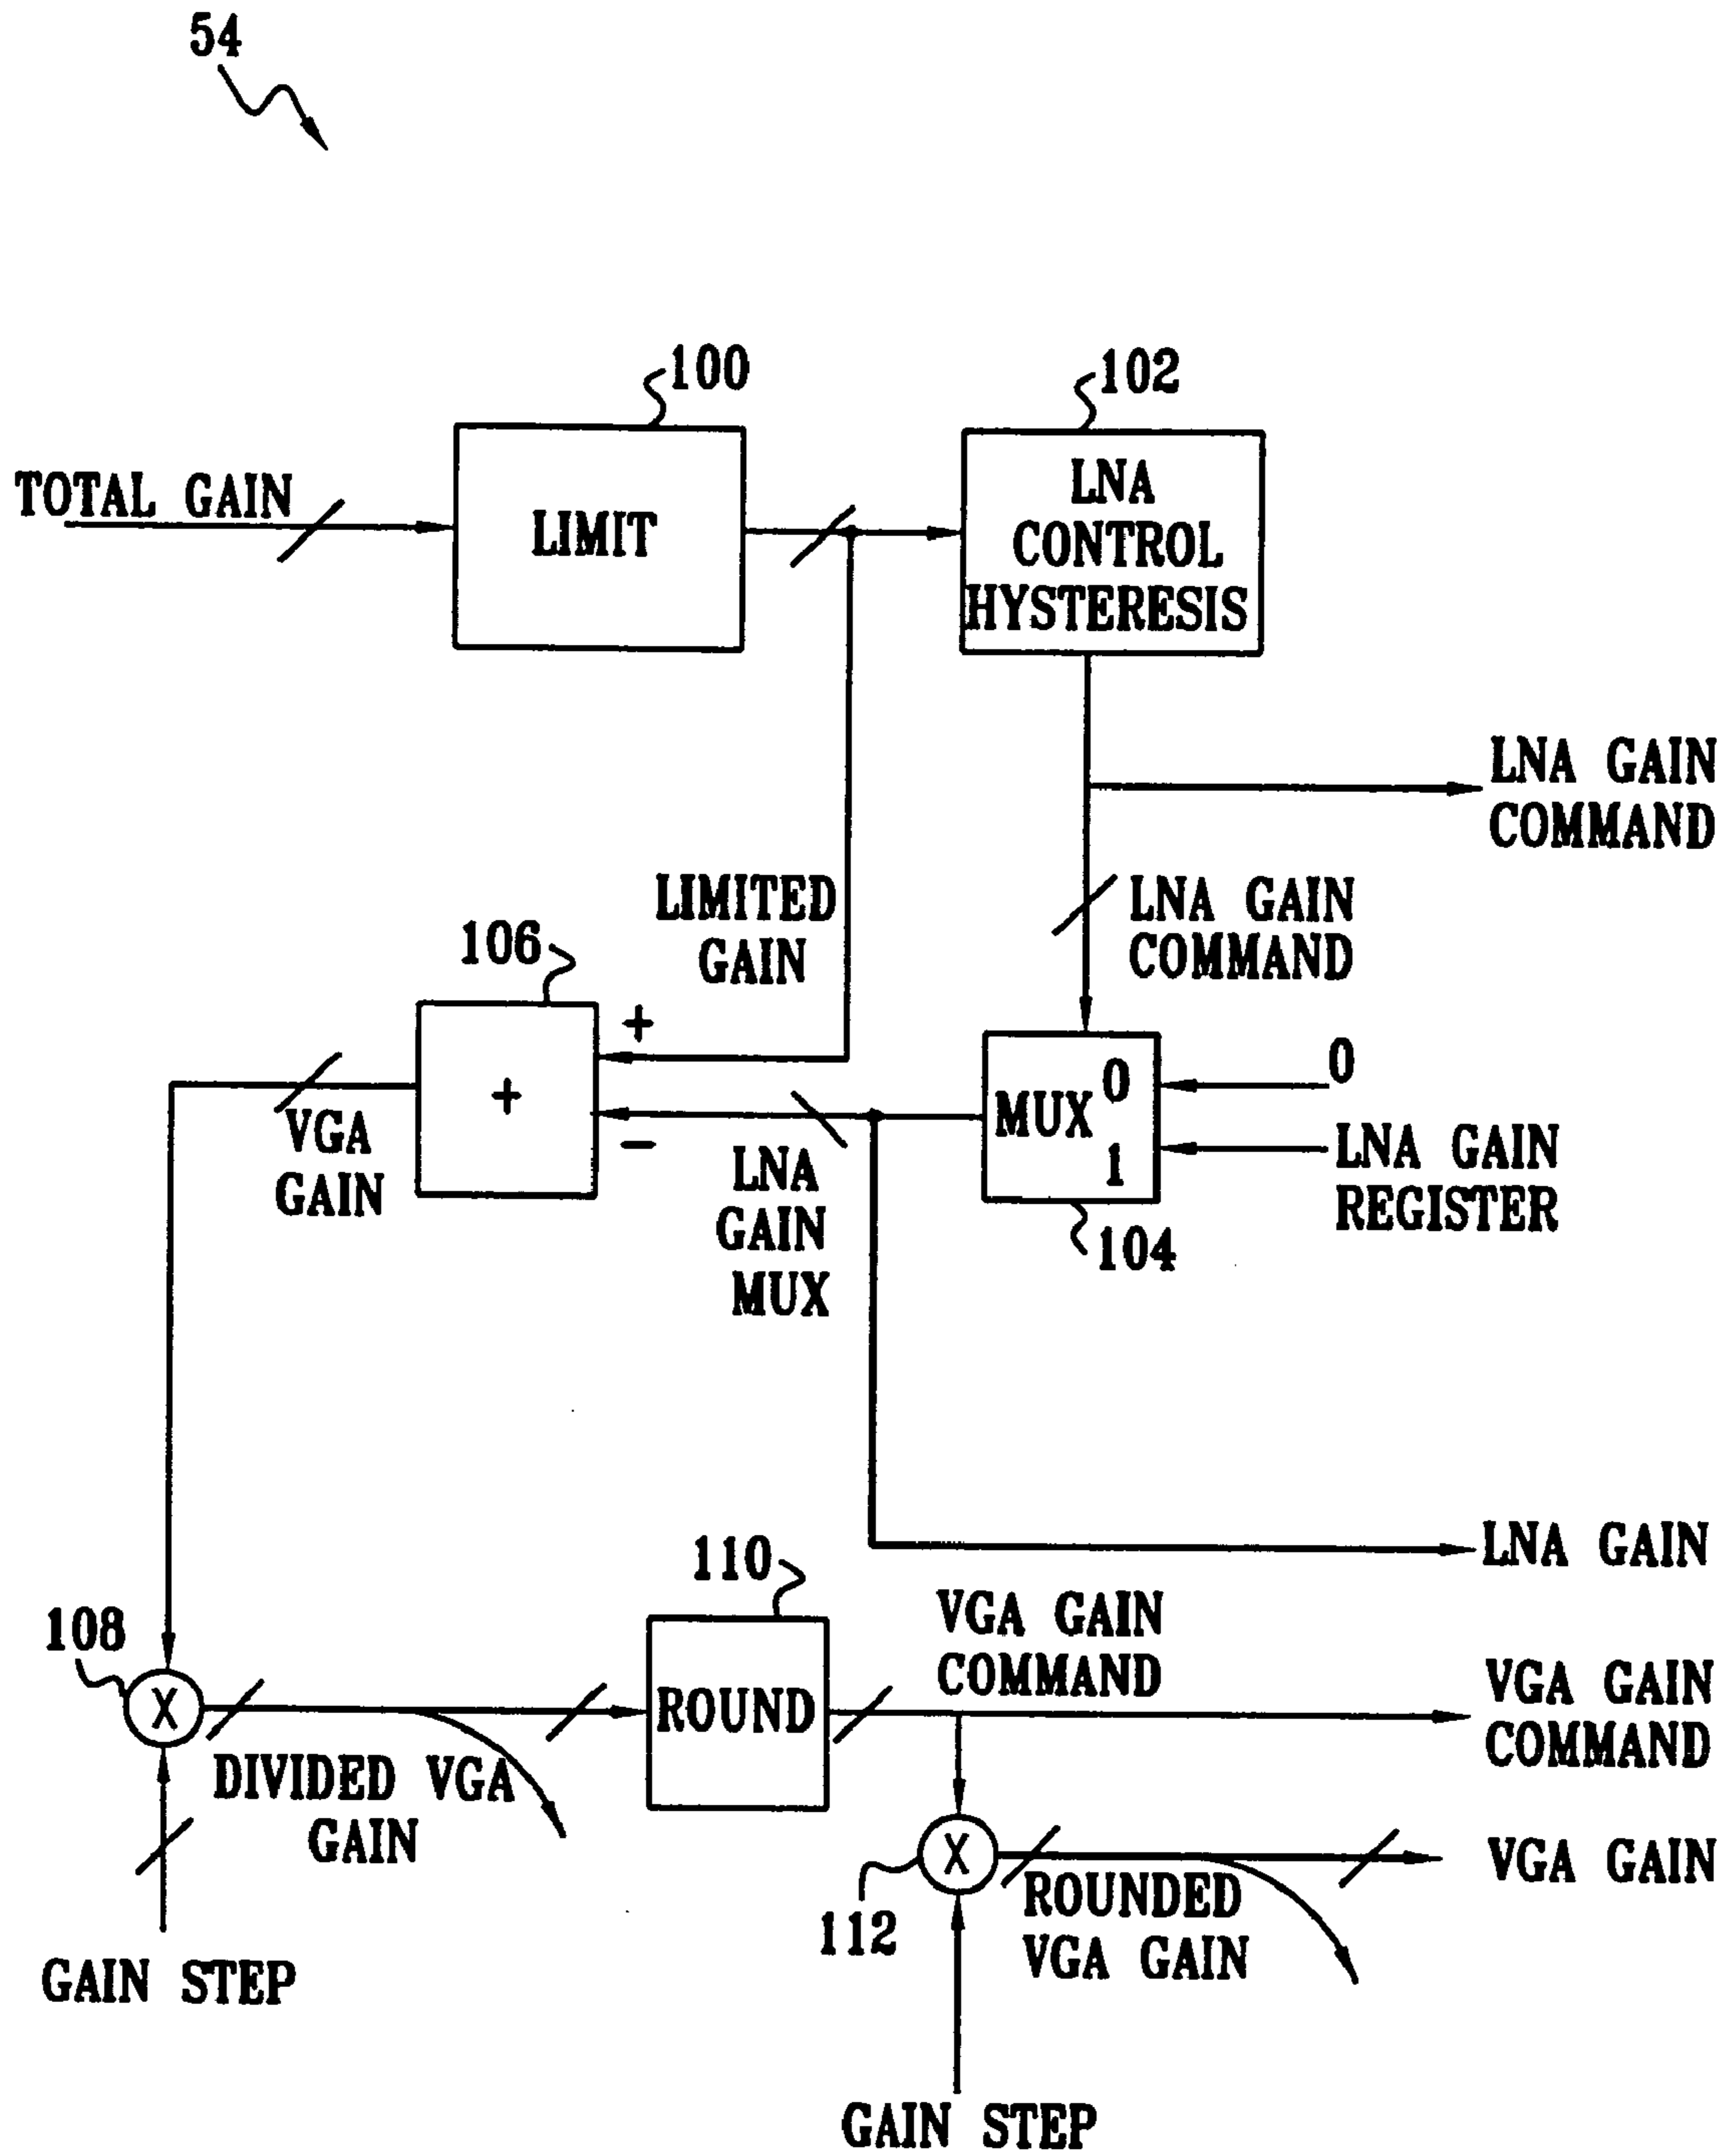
54

100

102

TOTAL GAIN

LIMIT

LNA CONTROL HYSTERESIS

LNA GAIN COMMAND

LIMITED GAIN

LNA GAIN COMMAND

106

+

+

−

VGA GAIN

MUX

0

1

0

LNA GAIN REGISTER

LNA GAIN MUX

104

LNA GAIN

110

108

VGA GAIN COMMAND

X

ROUND

VGA GAIN COMMAND

DIVIDED VGA GAIN

X

VGA GAIN

112

ROUNDED VGA GAIN

GAIN STEP

GAIN STEP